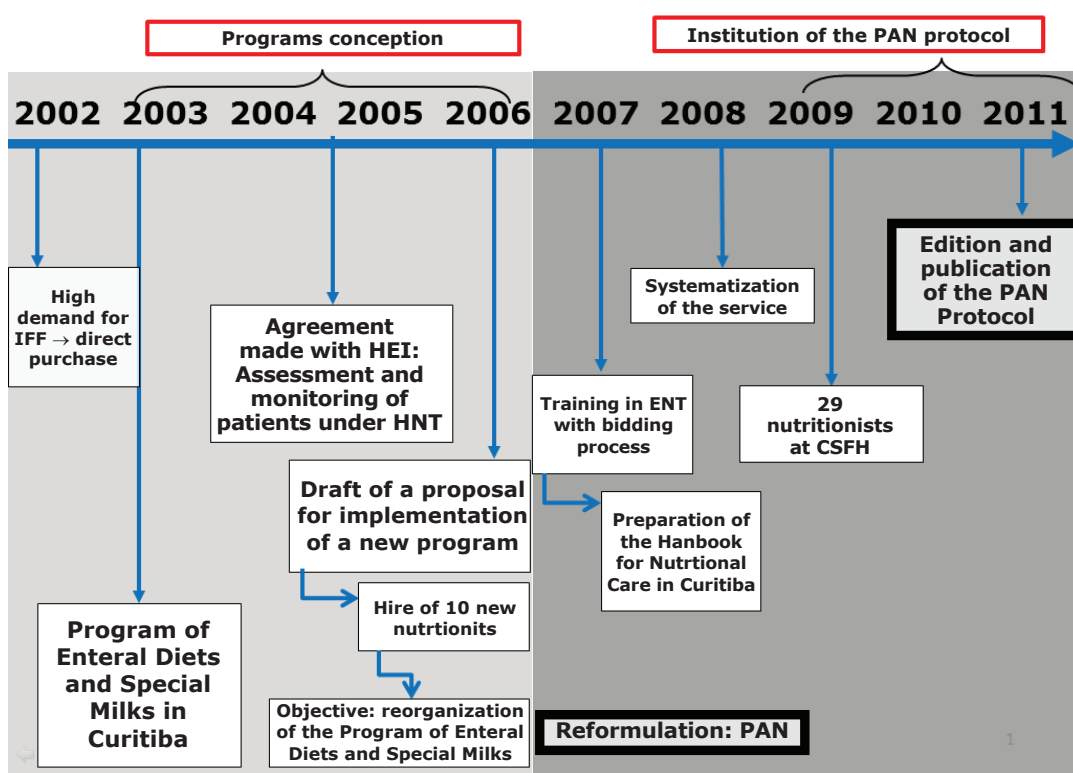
Programs conception

Institution of the PAN protocol

2002 2003 2004 2005 2006 2007 2008 2009 2010 2011

High demand for IFF $\rightarrow$ direct purchase

Program of Enteral Diets and Special Milks in Curitiba

Agreement made with HEI: Assessment and monitoring of patients under HNT

Draft of a proposal for implementation of a new program

Hire of 10 new nutrtionits

Objective: reorganization of the Program of Enteral Diets and Special Milks

Training in ENT with bidding process

Preparation of the Hanbook for Nutrtional Care in Curitiba

Systematization of the service

29 nutritionists at CSFH

Edition and publication of the PAN Protocol

Reformulation: PAN

1